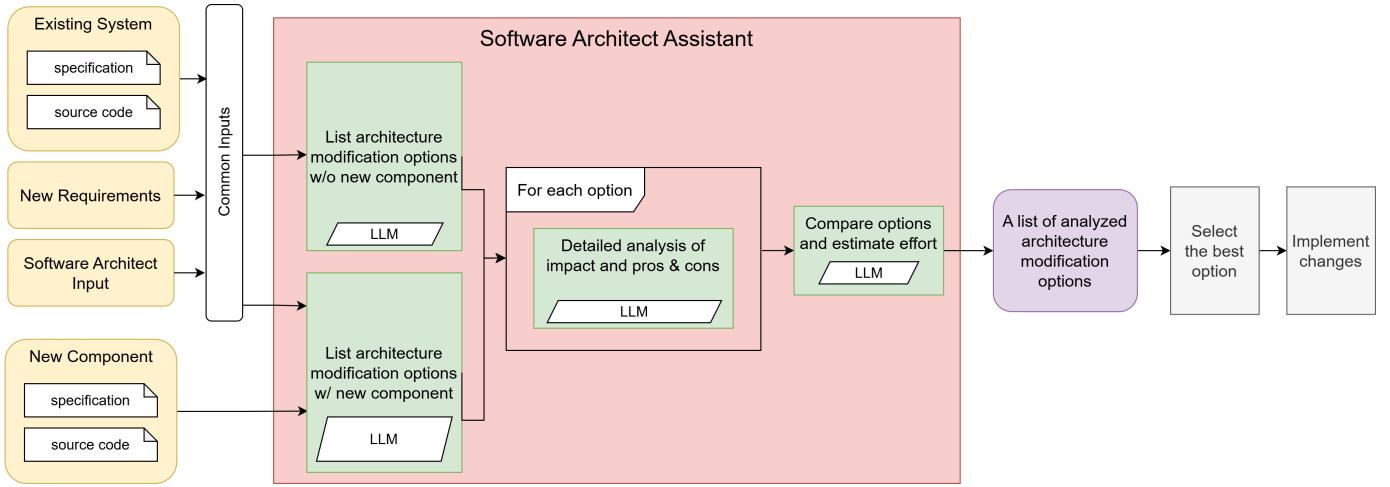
Existing System

specification

source code

New Requirements

Software Architect Input

New Component

specification

source code

Common Inputs

Software Architect Assistant

List architecture modification options w/o new component

LLM

List architecture modification options w/ new component

LLM

For each option

Detailed analysis of impact and pros & cons

LLM

Compare options and estimate effort

LLM

A list of analyzed architecture modification options

Select the best option

Implement changes